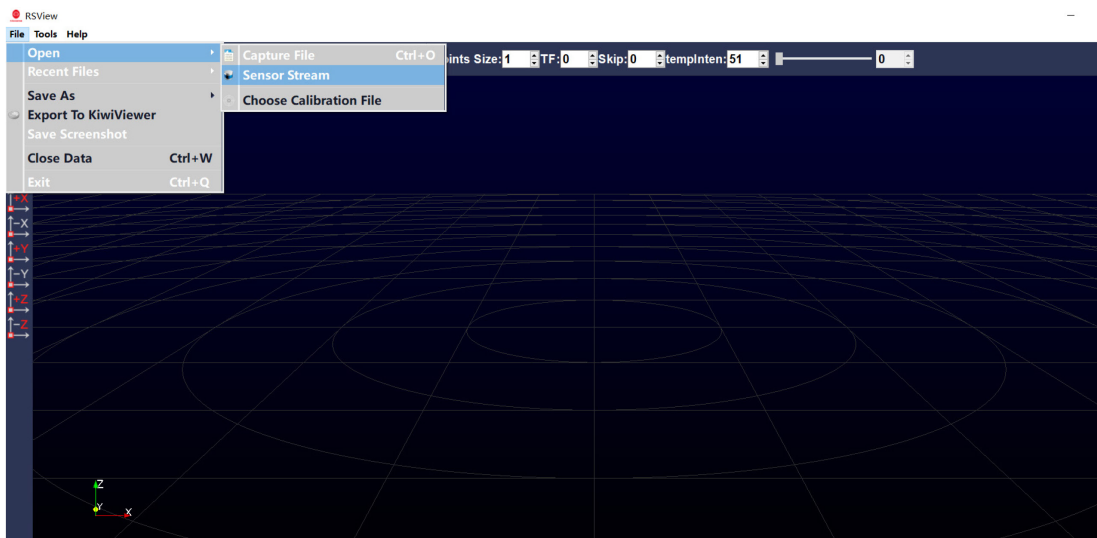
RSView
File Tools Help
Open
Recent Files
Save As
Export To KiwiViewer
Save Screenshot
Close Data Ctrl+W
Exit Ctrl+Q
Capture File Ctrl+O
Sensor Stream
Choose Calibration File
oints Size: 1 TF: 0 Skip: 0 tempInten: 51 0
+X
-X
+Y
-Y
+Z
-Z
Z
Y
X